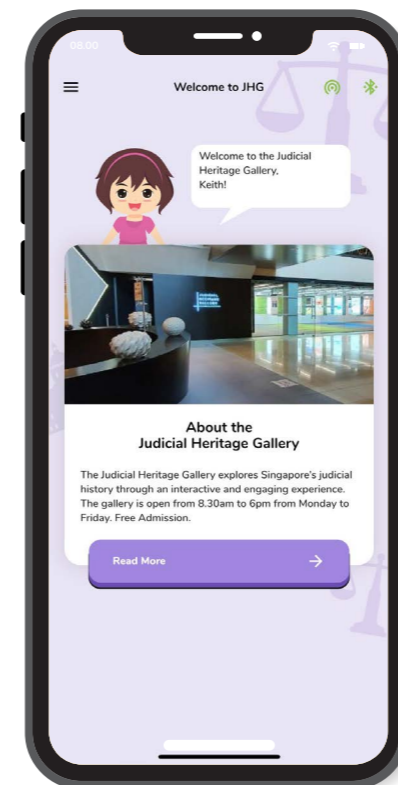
08:00

Welcome to JHG

Welcome to the Judicial Heritage Gallery, Keith!

About the
Judicial Heritage Gallery

The Judicial Heritage Gallery explores Singapore's judicial history through an interactive and engaging experience. The gallery is open from 8.30am to 6pm from Monday to Friday. Free Admission.

Read More